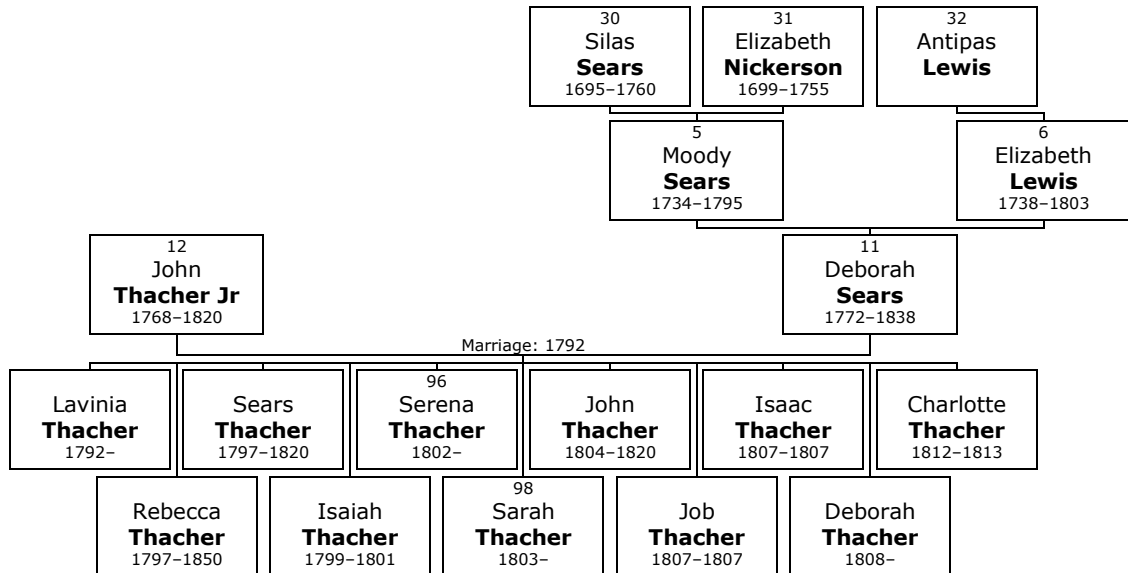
30
Silas
**Sears**
1695–1760

31
Elizabeth
**Nickerson**
1699–1755

32
Antipas
**Lewis**

5
Moody
**Sears**
1734–1795

6
Elizabeth
**Lewis**
1738–1803

12
John
**Thacher Jr**
1768–1820

11
Deborah
**Sears**
1772–1838

Marriage: 1792

Lavinia
**Thacher**
1792–

Sears
**Thacher**
1797–1820

96
Serena
**Thacher**
1802–

John
**Thacher**
1804–1820

Isaac
**Thacher**
1807–1807

Charlotte
**Thacher**
1812–1813

Rebecca
**Thacher**
1797–1850

Isaiah
**Thacher**
1799–1801

98
Sarah
**Thacher**
1803–

Job
**Thacher**
1807–1807

Deborah
**Thacher**
1808–